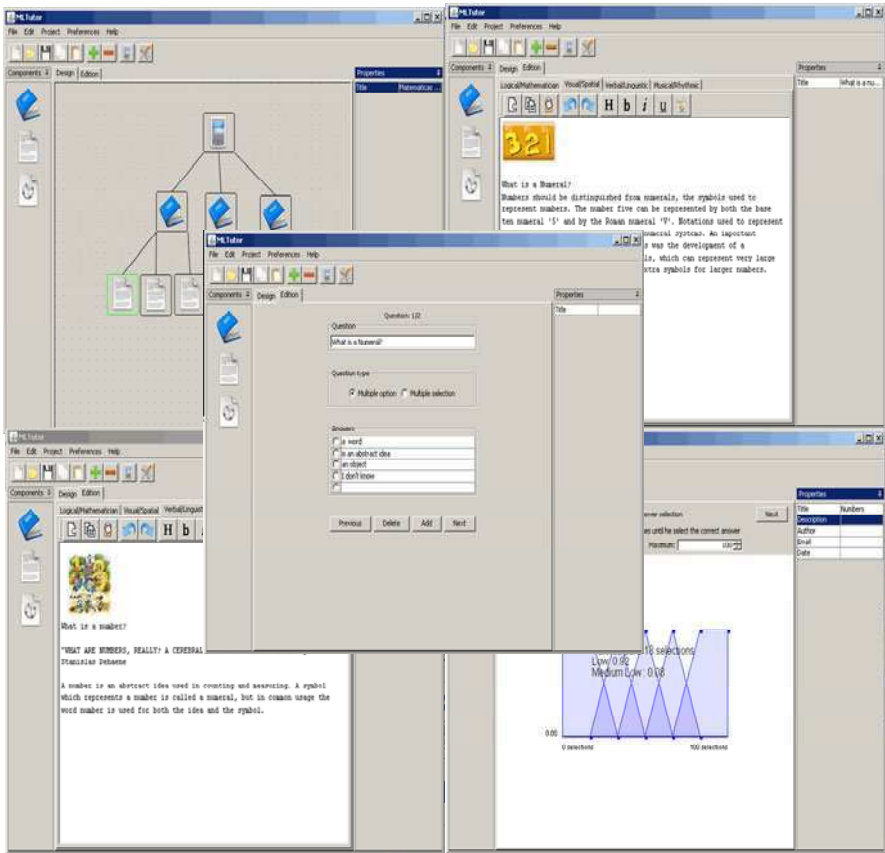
MLTutor
File Edit Project Preferences Help
Components Design Edition
Properties
Title Mathematicas ...

MLTutor
File Edit Project Preferences Help
Components Design Edition
Properties
Title What is a nu...
Logical/Mathematician Visual/Spatial Verbal/Linguistic Musical/Rhythmic
H b i u
321
What is a Numeral?
Numbers should be distinguished from numerals, the symbols used to represent numbers. The number five can be represented by both the base ten numeral '5' and by the Roman numeral 'V'. Notations used to represent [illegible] numeral system. An important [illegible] was the development of a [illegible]s, which can represent very large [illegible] extra symbols for larger numbers.

MLTutor
File Edit Project Preferences Help
Components Design Edition
Properties
Title
Question: 1/2
Question
What is a Numeral?
Question type
Multiple option Multiple selection
Answers
a word
is an abstract idea
an object
I don't know
Previous Delete Add Next

MLTutor
File Edit Project Preferences Help
Components Design Edition
Logical/Mathematician Visual/Spatial Verbal/Linguist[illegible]
H b
What is a number?
"WHAT ARE NUMBERS, REALLY? A CEREBRAL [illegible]
Stanislas Dehaene
A number is an abstract idea used in counting and measuring. A symbol which represents a number is called a numeral, but in common usage the word number is used for both the idea and the symbol.

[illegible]swer selection
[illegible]es until he select the correct answer
Next
Maximum: 100
Properties
Title Numbers
Description
Author
Email
Date
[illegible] 18 selections
Low: 0.92
Medium Low: 0.08
0.00
0 selections
100 selections